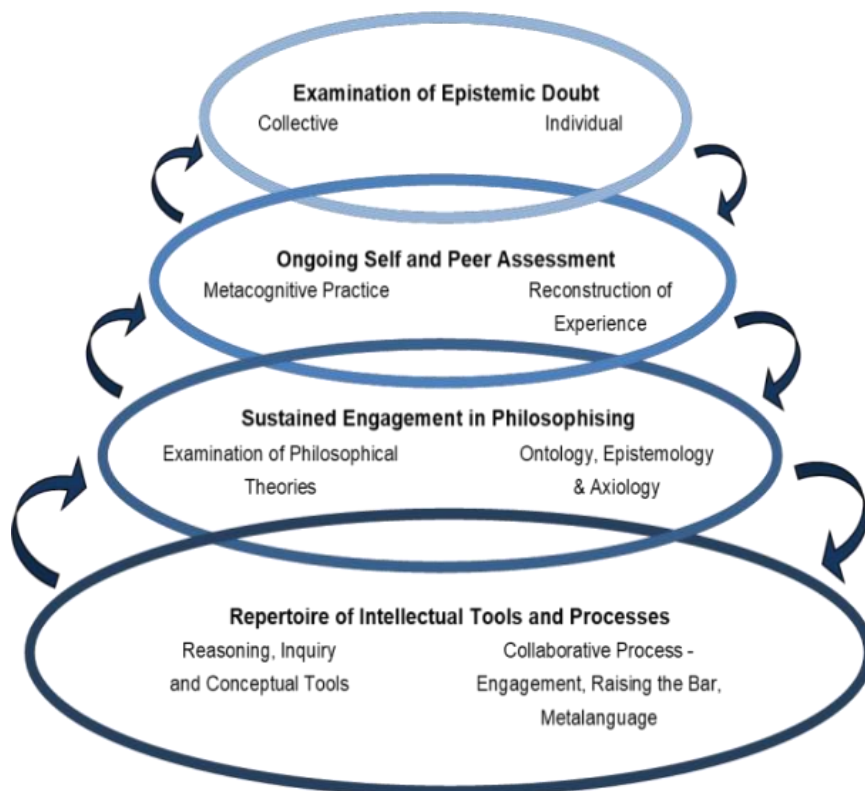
Examination of Epistemic Doubt

Collective

Individual

Ongoing Self and Peer Assessment

Metacognitive Practice

Reconstruction of Experience

Sustained Engagement in Philosophising

Examination of Philosophical Theories

Ontology, Epistemology & Axiology

Repertoire of Intellectual Tools and Processes

Reasoning, Inquiry and Conceptual Tools

Collaborative Process - Engagement, Raising the Bar, Metalanguage